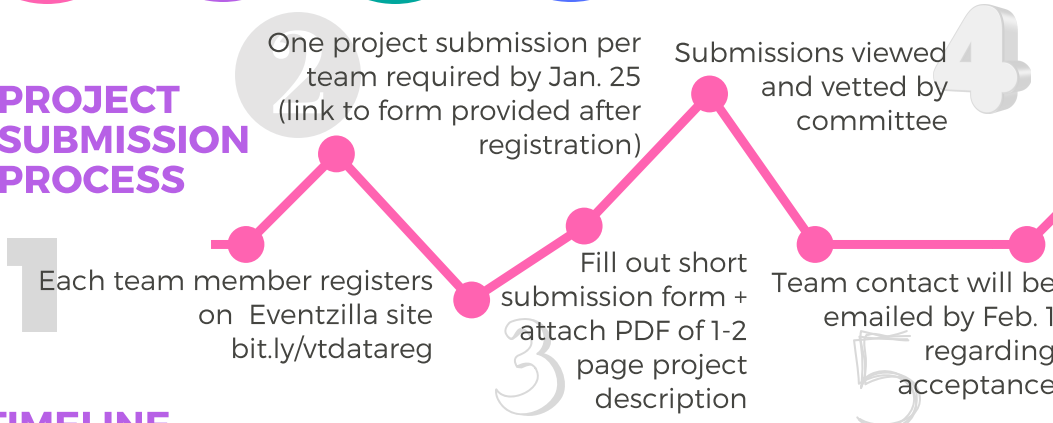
PROJECT SUBMISSION PROCESS

2
One project submission per team required by Jan. 25 (link to form provided after registration)

4
Submissions viewed and vetted by committee

1
Each team member registers on Eventzilla site bit.ly/vtdatareg

3
Fill out short submission form + attach PDF of 1-2 page project description

5
Team contact will be emailed by Feb. 1 regarding acceptance

TIMELINE